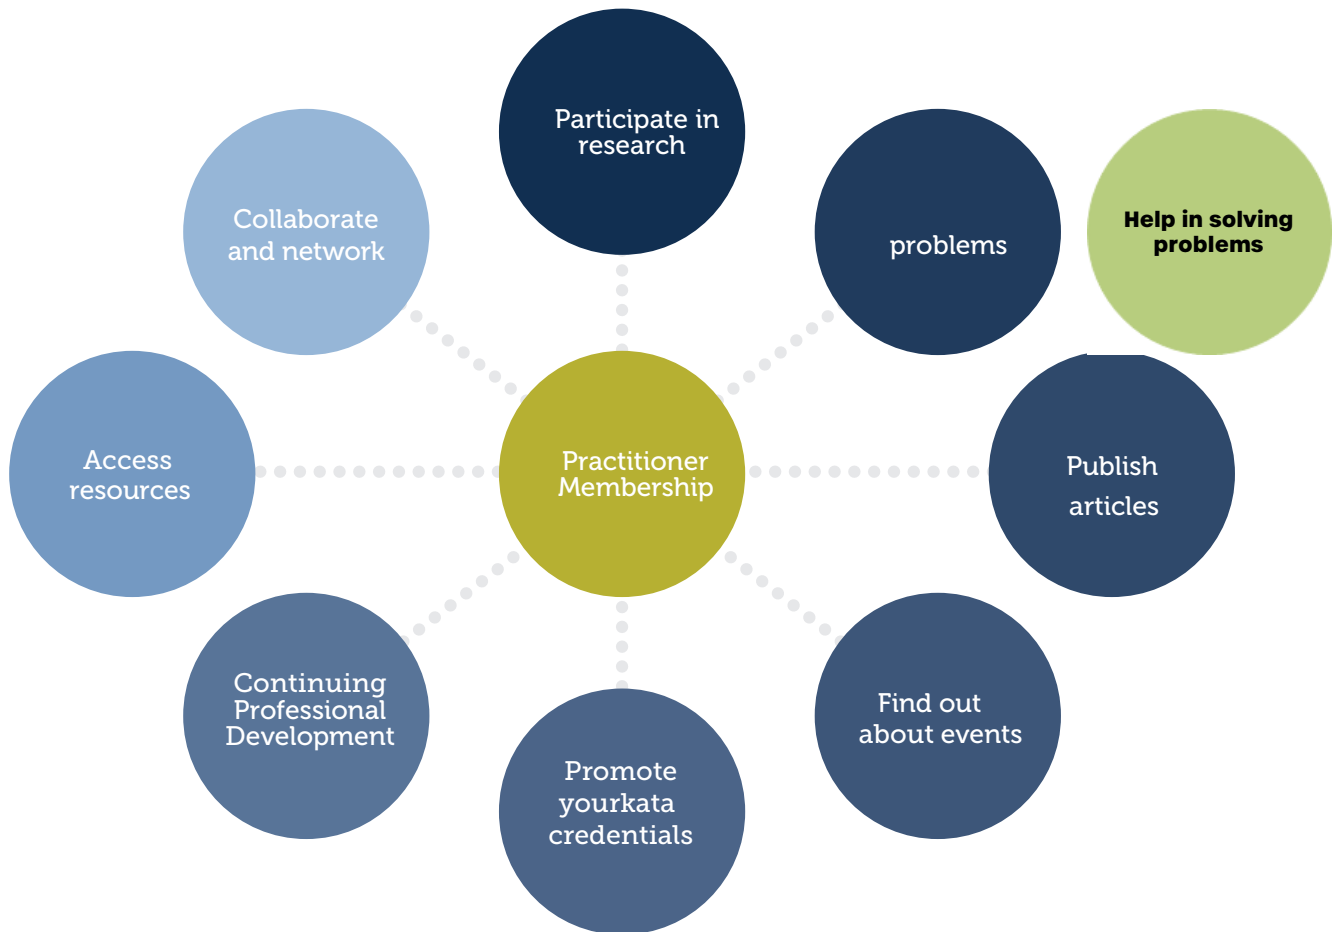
Participate in research

Collaborate and network

problems

Help in solving problems

Access resources

Practitioner Membership

Publish articles

Continuing Professional Development

Promote yourkata credentials

Find out about events